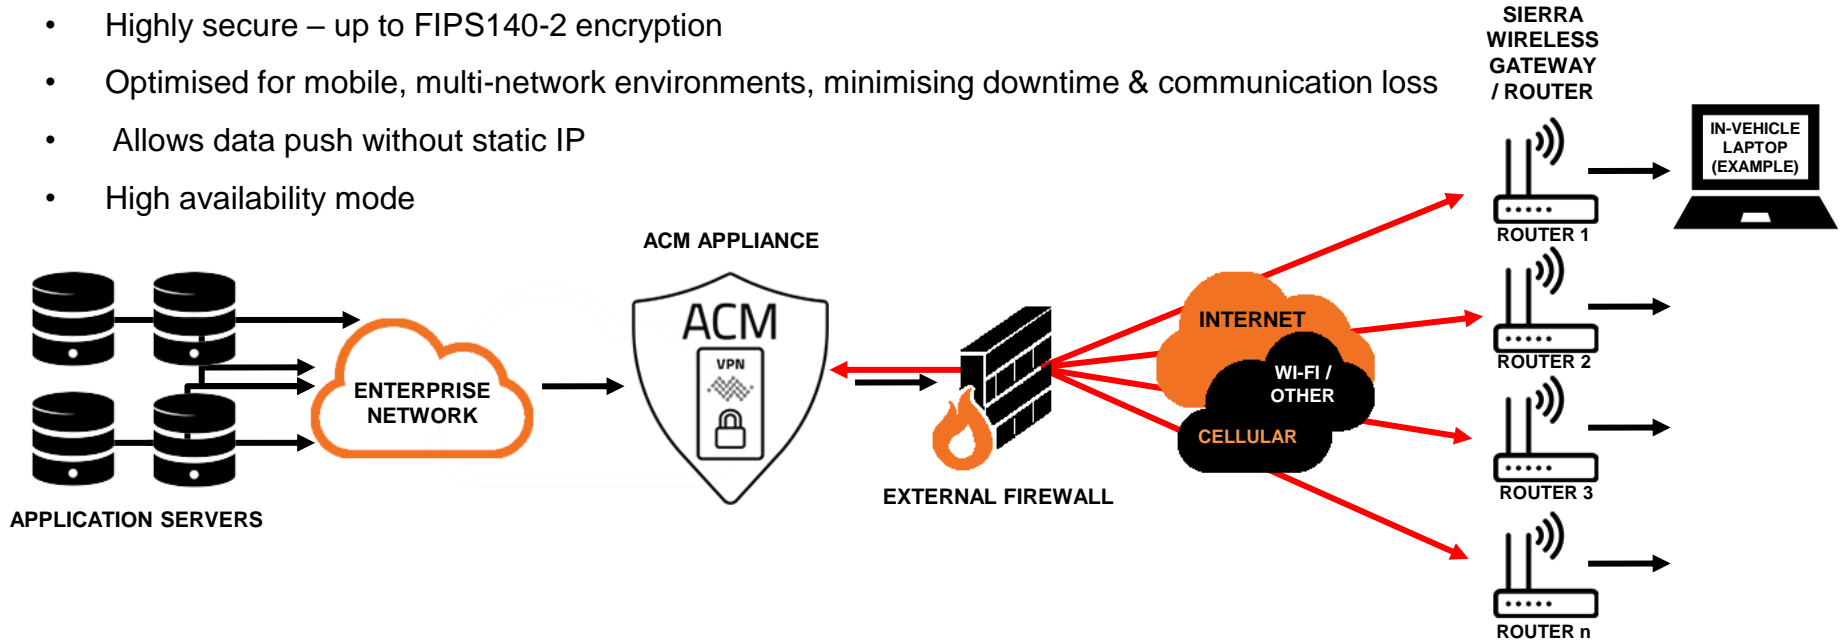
• Highly secure – up to FIPS140-2 encryption
• Optimised for mobile, multi-network environments, minimising downtime & communication loss
• Allows data push without static IP
• High availability mode

SIERRA WIRELESS GATEWAY / ROUTER

IN-VEHICLE LAPTOP (EXAMPLE)

ROUTER 1

ACM APPLIANCE

ACM

VPN

ROUTER 2

INTERNET

WI-FI / OTHER

CELLULAR

ENTERPRISE NETWORK

ROUTER 3

EXTERNAL FIREWALL

APPLICATION SERVERS

ROUTER n